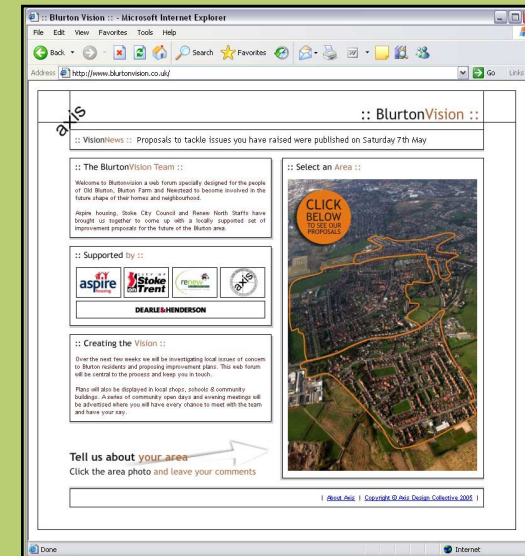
:: Blurton Vision :: - Microsoft Internet Explorer

File Edit View Favorites Tools Help

Back Search Favorites

Address http://www.blurtonvision.co.uk/ Go Links

axis

:: BlurtonVision ::

:: VisionNews :: Proposals to tackle issues you have raised were published on Saturday 7th May

:: The BlurtonVision Team ::

Welcome to Blurtonvision a web forum specially designed for the people of Old Blurton, Blurton Farm and Newstead to become involved in the future shape of their homes and neighbourhood.

Aspire housing, Stoke City Council and Renew North Staffs have brought us together to come up with a locally supported set of improvement proposals for the future of the Blurton area.

:: Supported by ::

aspire housing

City of Stoke on Trent

renew

axis

DEARLE&HENDERSON

:: Creating the Vision ::

Over the next few weeks we will be investigating local issues of concern to Blurton residents and proposing improvement plans. This web forum will be central to the process and keep you in touch.

Plans will also be displayed in local shops, schools & community buildings. A series of community open days and evening meetings will be advertised where you will have every chance to meet with the team and have your say.

Tell us about your area

Click the area photo and leave your comments

:: Select an Area ::

CLICK BELOW TO SEE OUR PROPOSALS

| About Axis | Copyright © Axis Design Collective 2005 |

Done

Internet